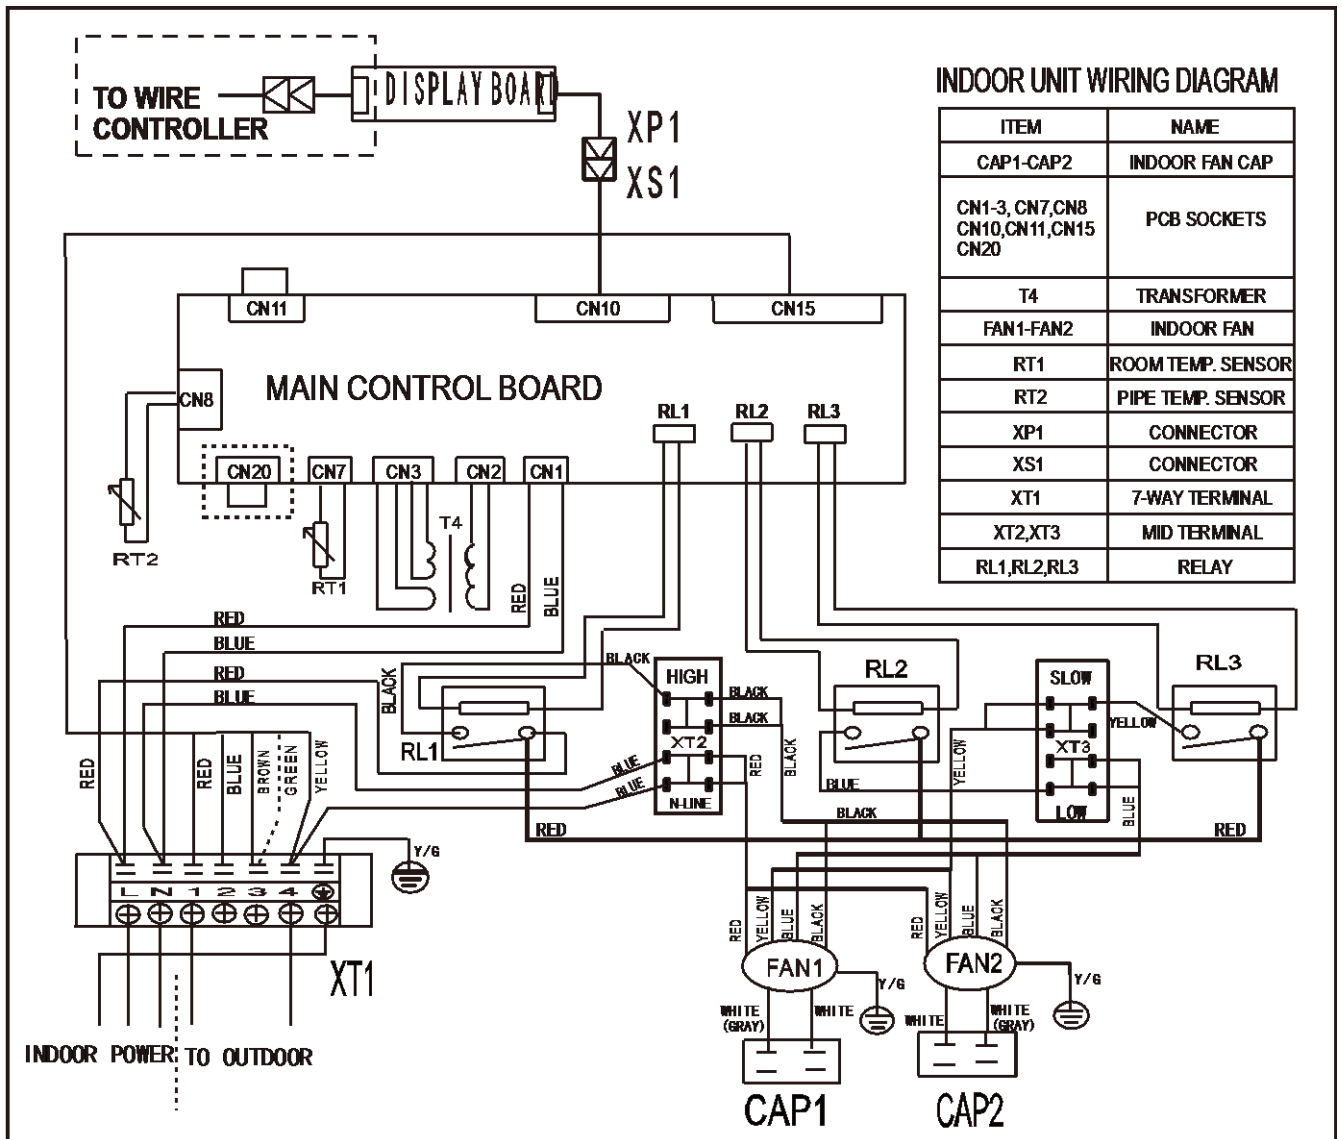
TO WIRE CONTROLLER

DISPLAY BOARD

XP1
XS1

INDOOR UNIT WIRING DIAGRAM

| ITEM | NAME |
|---|---|
| CAP1-CAP2 | INDOOR FAN CAP |
| CN1-3, CN7,CN8 CN10,CN11,CN15 CN20 | PCB SOCKETS |
| T4 | TRANSFORMER |
| FAN1-FAN2 | INDOOR FAN |
| RT1 | ROOM TEMP. SENSOR |
| RT2 | PIPE TEMP. SENSOR |
| XP1 | CONNECTOR |
| XS1 | CONNECTOR |
| XT1 | 7-WAY TERMINAL |
| XT2,XT3 | MID TERMINAL |
| RL1,RL2,RL3 | RELAY |

CN11 CN10 CN15

MAIN CONTROL BOARD

CN8

RL1 RL2 RL3

CN20 CN7 CN3 CN2 CN1

T4

RT2 RT1

RED BLUE

RED
BLUE
RED
BLUE

BLACK

BLACK

HIGH
BLACK
BLACK
XT2
BLUE
BLUE
N-LINE
RED
BLACK

RL1

RL2

BLUE

BLACK

SLOW
YELLOW
XT3
LOW
YELLOW
BLUE

RL3

RED RED

RED BLUE BROWN GREEN YELLOW RED

Y/G

L N 1 2 3 4

XT1

INDOOR POWER TO OUTDOOR

RED YELLOW BLUE BLACK
FAN1
Y/G
WHITE (GRAY) WHITE

RED YELLOW BLUE BLACK
FAN2
Y/G
WHITE WHITE (GRAY)

CAP1 CAP2